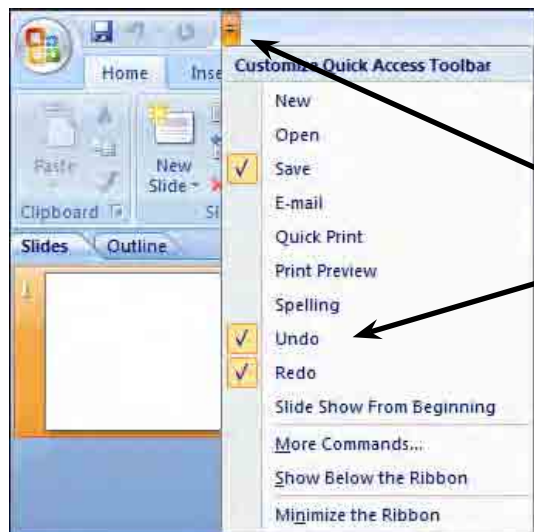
Home
Inse
Paste
New Slide
Clipboard
Sl
Slides
Outline
1

Customize Quick Access Toolbar
New
Open
✓ Save
E-mail
Quick Print
Print Preview
Spelling
✓ Undo
✓ Redo
Slide Show From Beginning
More Commands...
Show Below the Ribbon
Minimize the Ribbon